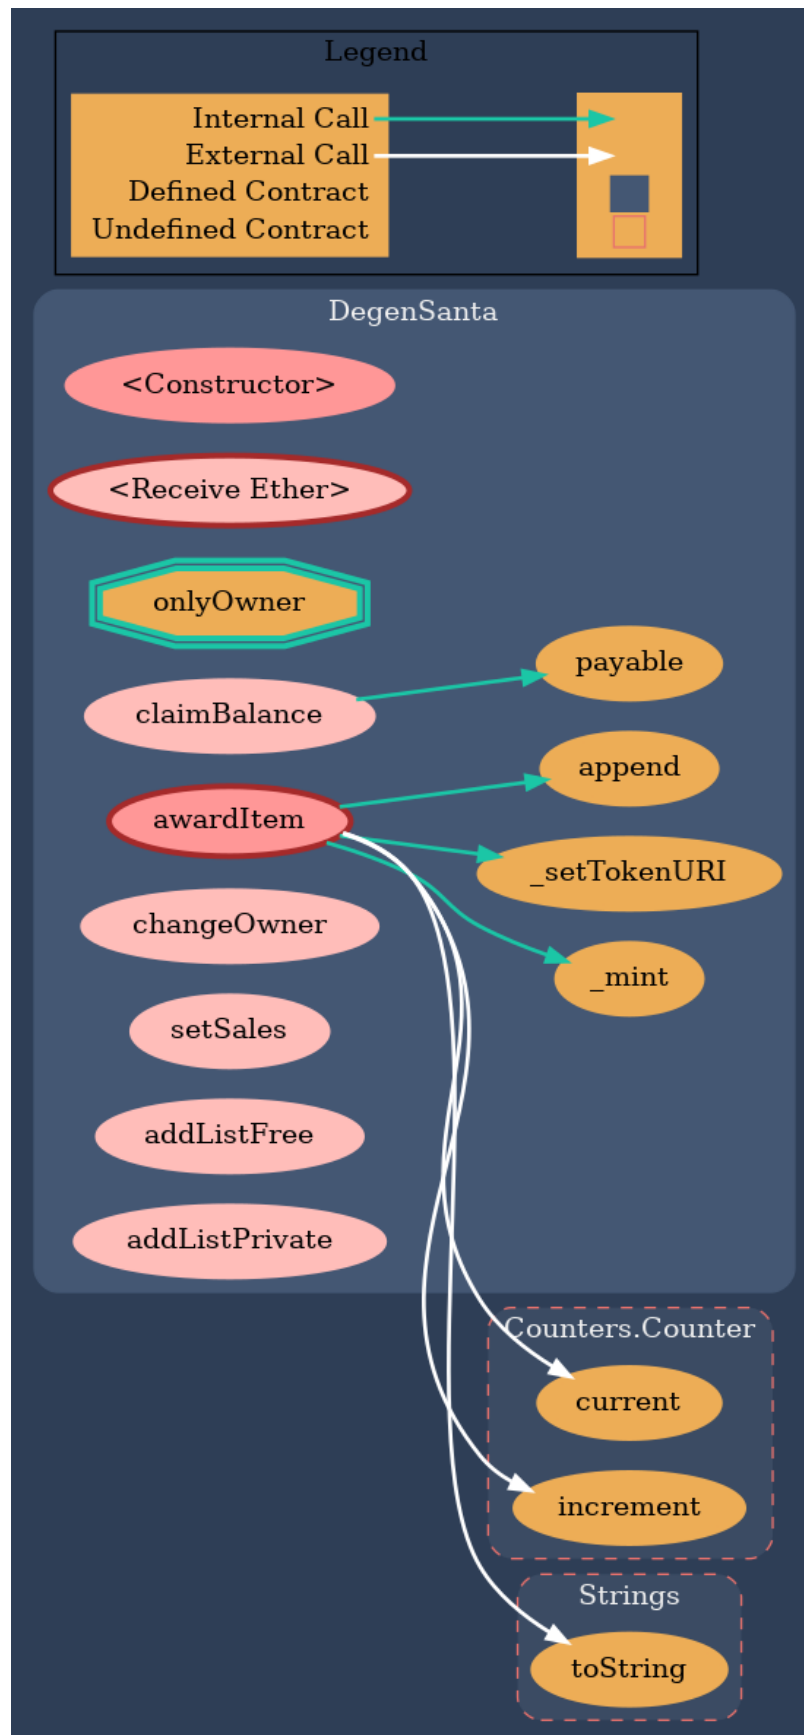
Legend

Internal Call
External Call
Defined Contract
Undefined Contract

DegenSanta

<Constructor>

<Receive Ether>

onlyOwner

claimBalance

payable

append

awardItem

_setTokenURI

_mint

changeOwner

setSales

addListFree

addListPrivate

Counters.Counter

current

increment

Strings

toString